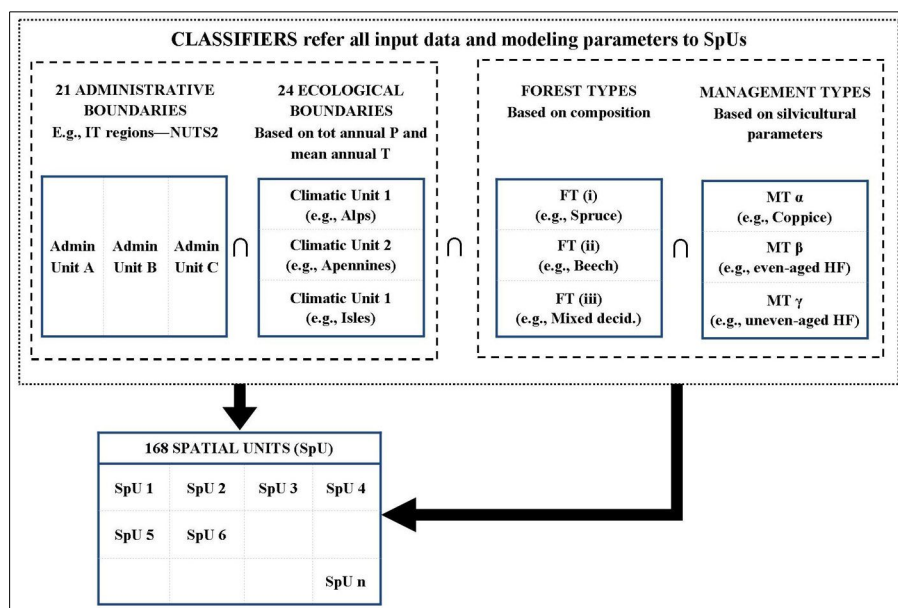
CLASSIFIERS refer all input data and modeling parameters to SpUs

21 ADMINISTRATIVE BOUNDARIES
E.g., IT regions—NUTS2

24 ECOLOGICAL BOUNDARIES
Based on tot annual P and mean annual T

| Admin Unit A | Admin Unit B | Admin Unit C |
|---|---|---|

$\cap$

Climatic Unit 1 (e.g., Alps)
Climatic Unit 2 (e.g., Apennines)
Climatic Unit 1 (e.g., Isles)

$\cap$

FOREST TYPES
Based on composition

MANAGEMENT TYPES
Based on silvicultural parameters

FT (i) (e.g., Spruce)
FT (ii) (e.g., Beech)
FT (iii) (e.g., Mixed decid.)

$\cap$

MT α (e.g., Coppice)
MT β (e.g., even-aged HF)
MT γ (e.g., uneven-aged HF)

168 SPATIAL UNITS (SpU)

| SpU 1 | SpU 2 | SpU 3 | SpU 4 |
|---|---|---|---|
| SpU 5 | SpU 6 | | |
| | | | SpU n |